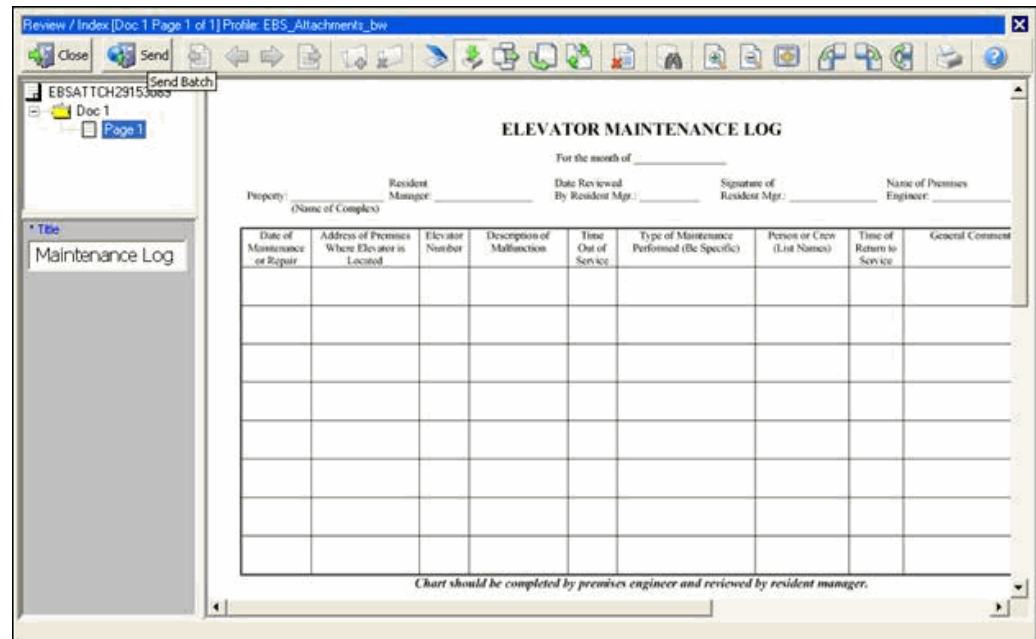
Review / Index [Doc 1 Page 1 of 1] Profile: EBS_Attachments_bw

Close Send Send Batch

EBSATTCH29153083
Doc 1
Page 1

* Title
Maintenance Log

ELEVATOR MAINTENANCE LOG

For the month of ______________

Property: ______________ (Name of Complex) Resident Manager: ______________ Date Reviewed By Resident Mgr.: ________ Signature of Resident Mgr.: ______________ Name of Premises Engineer: ________

| Date of Maintenance or Repair | Address of Premises Where Elevator is Located | Elevator Number | Description of Malfunction | Time Out of Service | Type of Maintenance Performed (Be Specific) | Person or Crew (List Names) | Time of Return to Service | General Comment |
|---|---|---|---|---|---|---|---|---|
| | | | | | | | | |
| | | | | | | | | |
| | | | | | | | | |
| | | | | | | | | |
| | | | | | | | | |
| | | | | | | | | |
| | | | | | | | | |
| | | | | | | | | |

Chart should be completed by premises engineer and reviewed by resident manager.